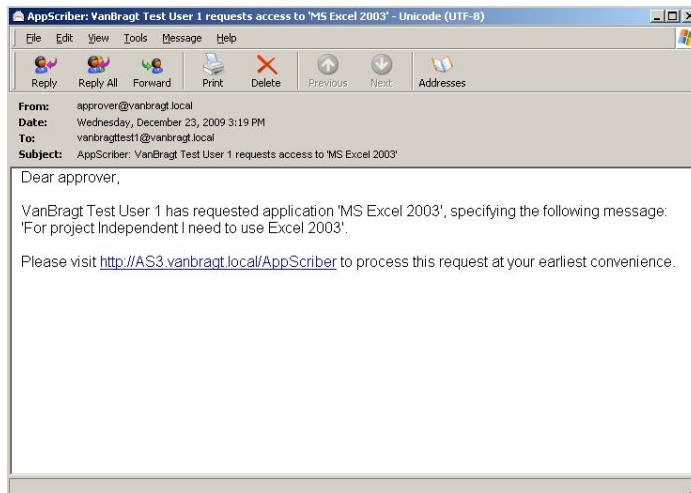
AppScriber: VanBragt Test User 1 requests access to 'MS Excel 2003' - Unicode (UTF-8)

File Edit View Tools Message Help

Reply Reply All Forward Print Delete Previous Next Addresses

From: approver@vanbragt.local
Date: Wednesday, December 23, 2009 3:19 PM
To: vanbragttest1@vanbragt.local
Subject: AppScriber: VanBragt Test User 1 requests access to 'MS Excel 2003'

Dear approver,

VanBragt Test User 1 has requested application 'MS Excel 2003', specifying the following message: 'For project Independent I need to use Excel 2003'.

Please visit http://AS3.vanbragt.local/AppScriber to process this request at your earliest convenience.